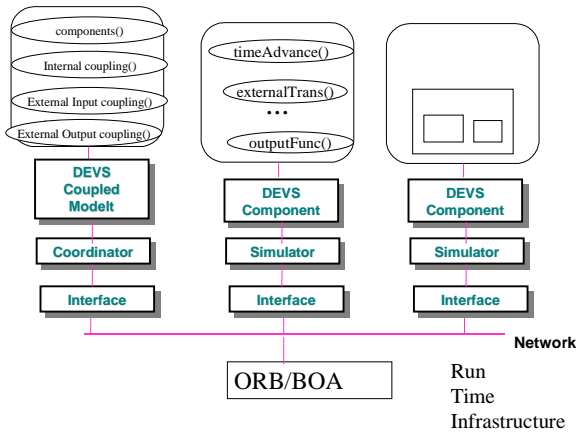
components()

Internal coupling()

External Input coupling()

External Output coupling()

timeAdvance()

externalTrans()

• • •

outputFunc()

DEVS Coupled Modelt

DEVS Component

DEVS Component

Coordinator

Simulator

Simulator

Interface

Interface

Interface

Network

ORB/BOA

Run Time Infrastructure